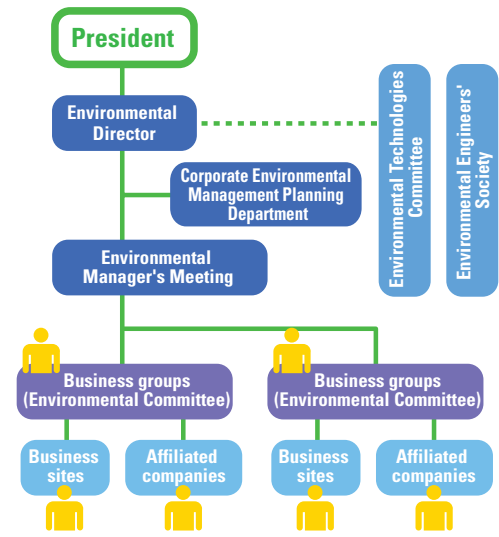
President

Environmental Director

Environmental Technologies Committee

Environmental Engineers' Society

Corporate Environmental Management Planning Department

Environmental Manager's Meeting

Business groups (Environmental Committee)

Business groups (Environmental Committee)

Business sites

Affiliated companies

Business sites

Affiliated companies